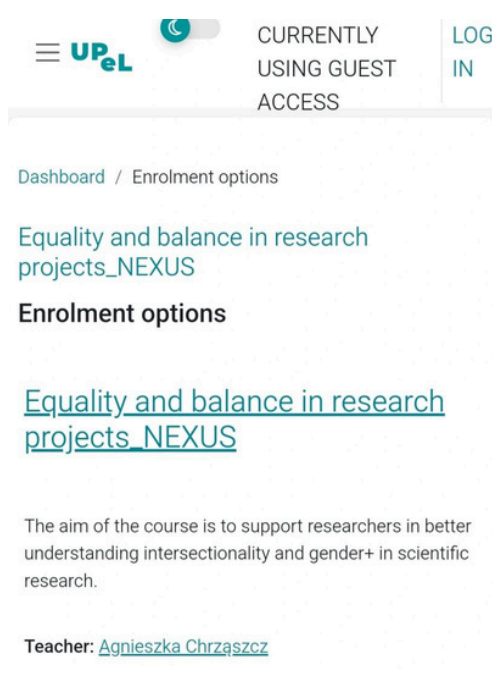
UPeL

CURRENTLY USING GUEST ACCESS

LOG IN

Dashboard / Enrolment options

Equality and balance in research projects_NEXUS

Enrolment options

Equality and balance in research projects_NEXUS

The aim of the course is to support researchers in better understanding intersectionality and gender+ in scientific research.

Teacher: Agnieszka Chrząszcz